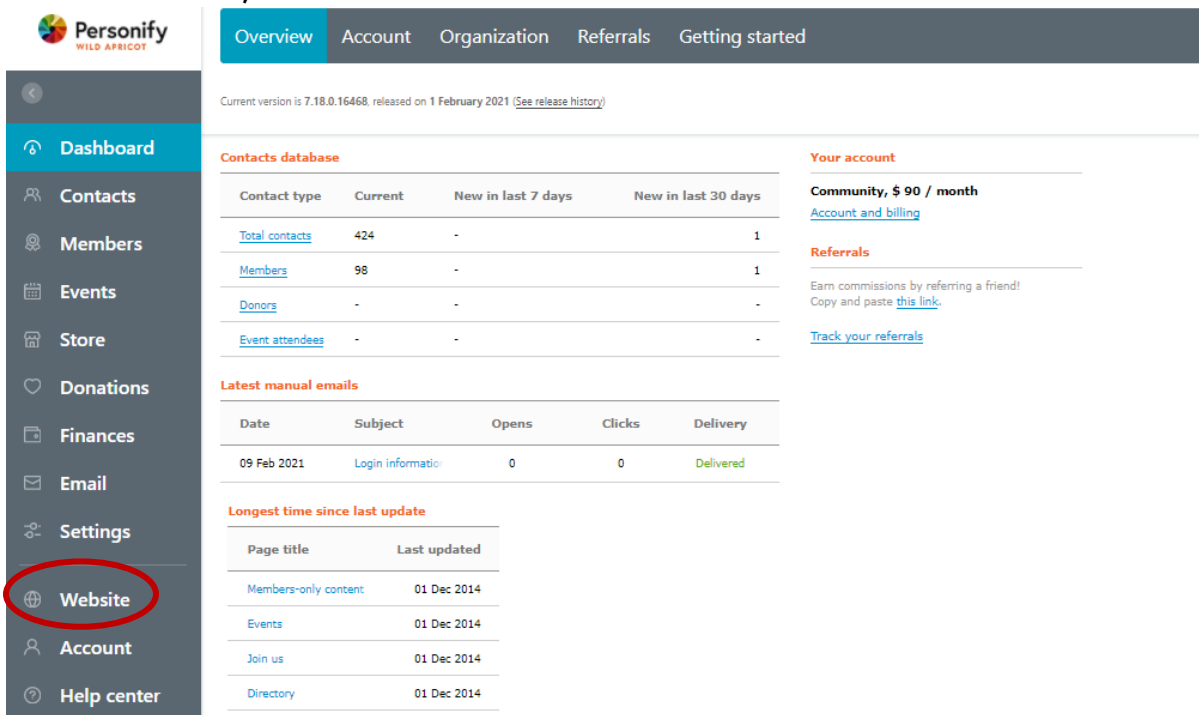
Personify
WILD APRICOT

Dashboard
Contacts
Members
Events
Store
Donations
Finances
Email
Settings
Website
Account
Help center

Overview | Account | Organization | Referrals | Getting started

Current version is 7.18.0.16468, released on 1 February 2021 (See release history)

Contacts database

| Contact type | Current | New in last 7 days | New in last 30 days |
|---|---|---|---|
| Total contacts | 424 | - | 1 |
| Members | 98 | - | 1 |
| Donors | - | - | - |
| Event attendees | - | - | - |

Latest manual emails

| Date | Subject | Opens | Clicks | Delivery |
|---|---|---|---|---|
| 09 Feb 2021 | Login informatio | 0 | 0 | Delivered |

Longest time since last update

| Page title | Last updated |
|---|---|
| Members-only content | 01 Dec 2014 |
| Events | 01 Dec 2014 |
| Join us | 01 Dec 2014 |
| Directory | 01 Dec 2014 |

Your account

Community, $ 90 / month
Account and billing

Referrals

Earn commissions by referring a friend!
Copy and paste this link.

Track your referrals